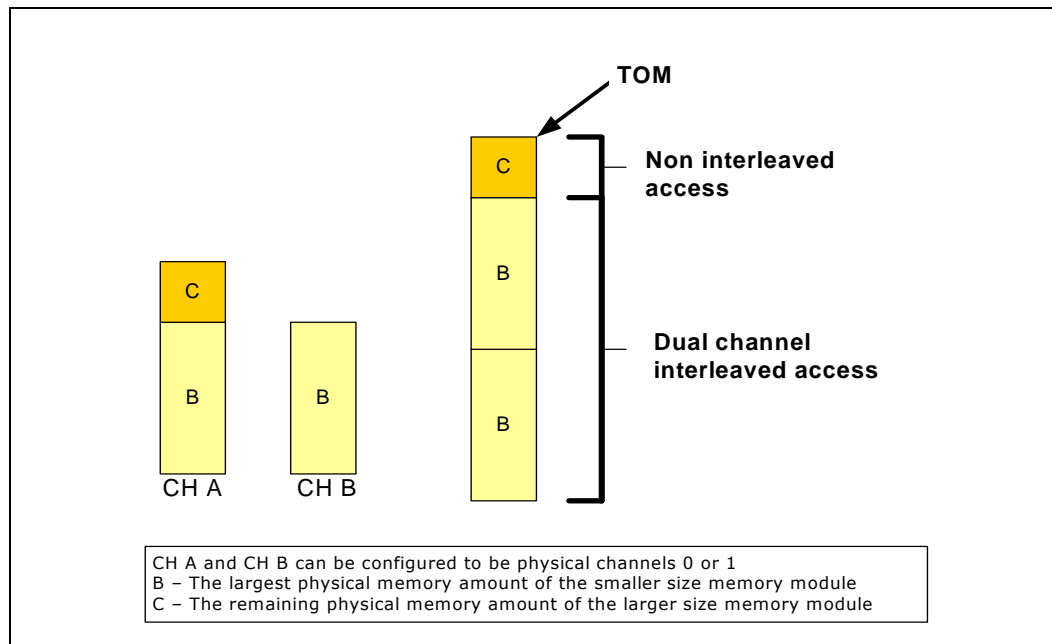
TOM

C

Non interleaved access

B

Dual channel interleaved access

B

C

B

B

CH A

CH B

CH A and CH B can be configured to be physical channels 0 or 1
B – The largest physical memory amount of the smaller size memory module
C – The remaining physical memory amount of the larger size memory module